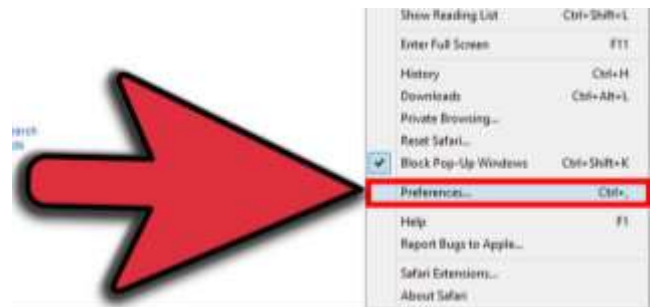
Show Reading List Ctrl+Shift+L
Enter Full Screen F11
History Ctrl+H
Downloads Ctrl+Alt+L
Private Browsing...
Reset Safari...
Block Pop-Up Windows Ctrl+Shift+K
Preferences... Ctrl+,
Help F1
Report Bugs to Apple...
Safari Extensions...
About Safari

earch
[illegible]